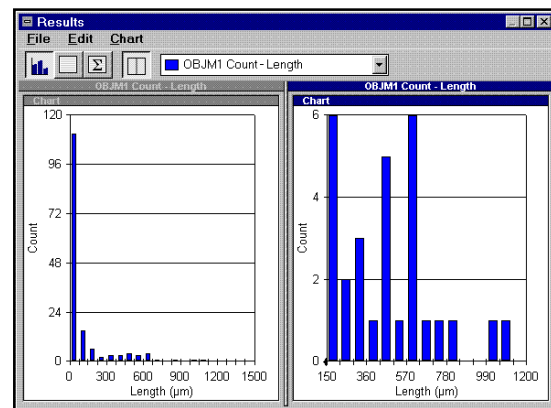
Results

File Edit Chart

OBJM1 Count - Length

OBJM1 Count - Length

Chart

120
96
72
48
24
0

Count

0 300 600 900 1200 1500

Length (µm)

OBJM1 Count - Length

Chart

6
4
2
0

Count

150 360 570 780 990 1200

Length (µm)